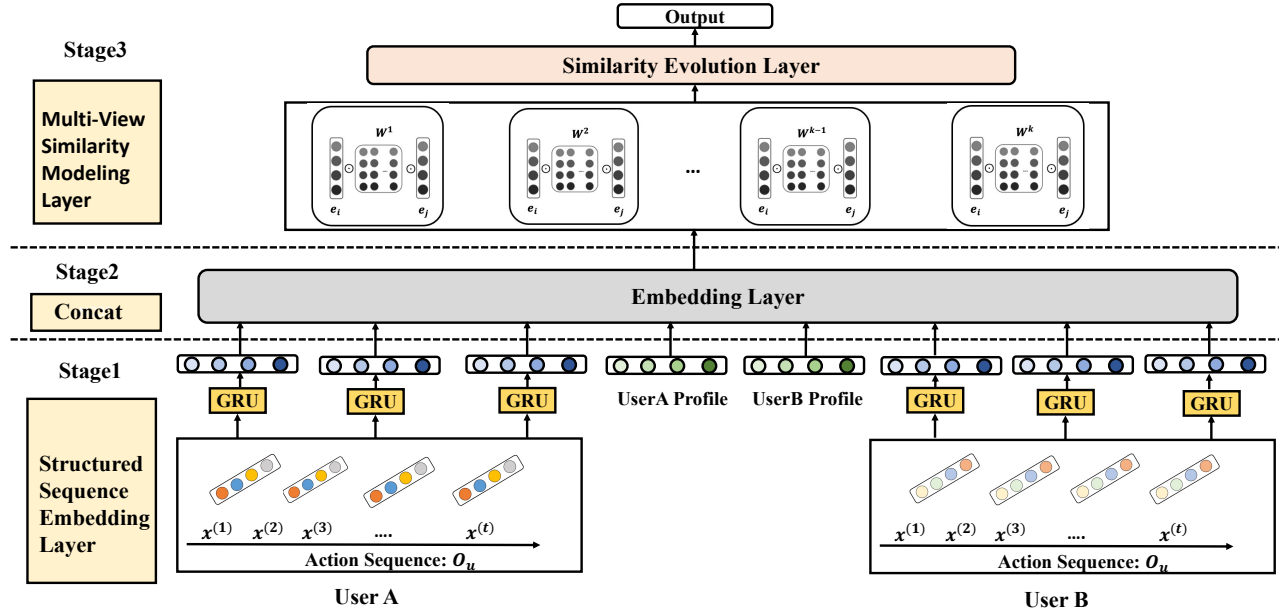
Output

Stage3

Similarity Evolution Layer

Multi-View Similarity Modeling Layer

$W^1$
$e_i$ $e_j$

$W^2$
$e_i$ $e_j$

...

$W^{k-1}$
$e_i$ $e_j$

$W^k$
$e_i$ $e_j$

Stage2

Concat

Embedding Layer

Stage1

GRU GRU GRU

UserA Profile

UserB Profile

GRU GRU GRU

Structured Sequence Embedding Layer

$x^{(1)}$ $x^{(2)}$ $x^{(3)}$ .... $x^{(t)}$

Action Sequence: $O_u$

User A

$x^{(1)}$ $x^{(2)}$ $x^{(3)}$ .... $x^{(t)}$

Action Sequence: $O_u$

User B